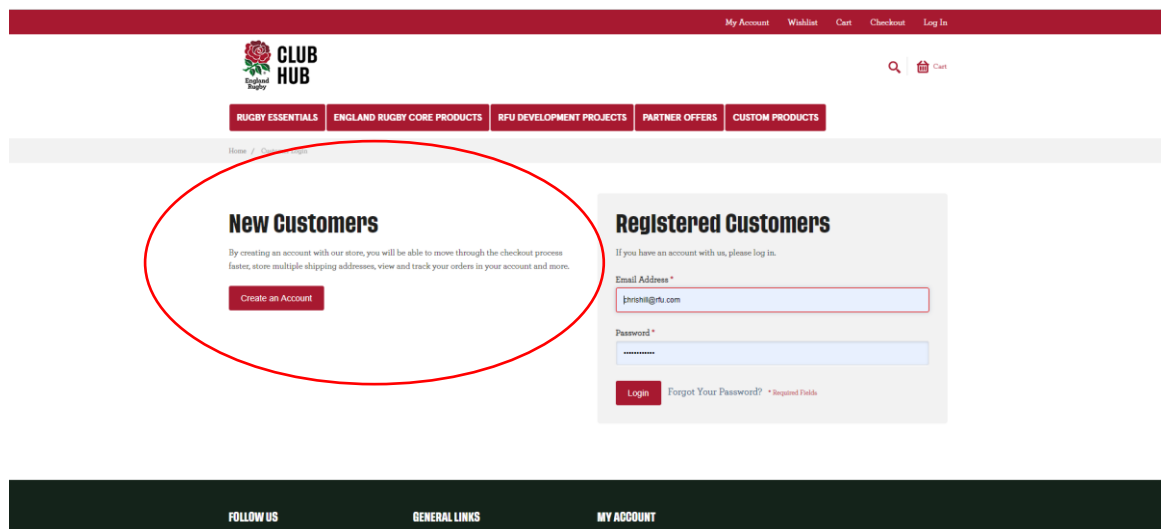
My Account Wishlist Cart Checkout Log In

England Rugby CLUB HUB

Cart

RUGBY ESSENTIALS ENGLAND RUGBY CORE PRODUCTS RFU DEVELOPMENT PROJECTS PARTNER OFFERS CUSTOM PRODUCTS

Home / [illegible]

New Customers

By creating an account with our store, you will be able to move through the checkout process faster, store multiple shipping addresses, view and track your orders in your account and more.

Create an Account

Registered Customers

If you have an account with us, please log in.

Email Address *

chrishill@rfu.com

Password *

••••••••••••

Login Forgot Your Password? * Required Fields

FOLLOW US GENERAL LINKS MY ACCOUNT